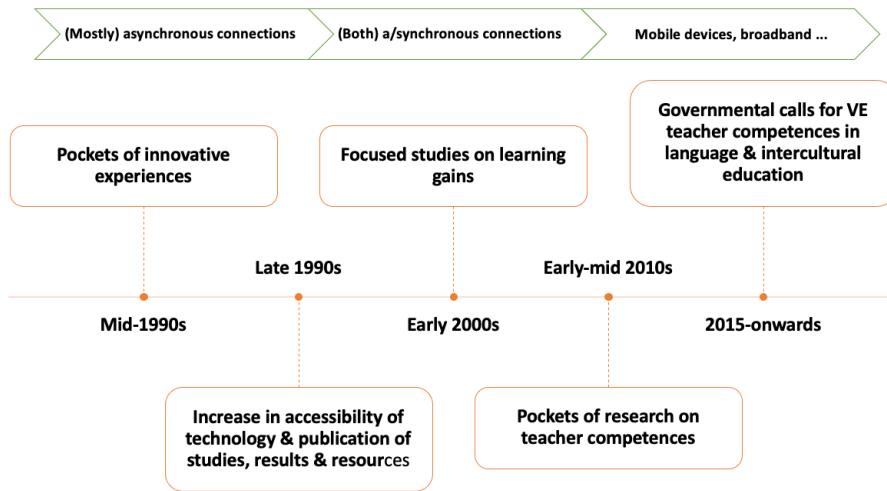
(Mostly) asynchronous connections

(Both) a/synchronous connections

Mobile devices, broadband ...

Pockets of innovative experiences

Focused studies on learning gains

Governmental calls for VE teacher competences in language & intercultural education

Late 1990s

Early-mid 2010s

Mid-1990s

Early 2000s

2015-onwards

Increase in accessibility of technology & publication of studies, results & resources

Pockets of research on teacher competences